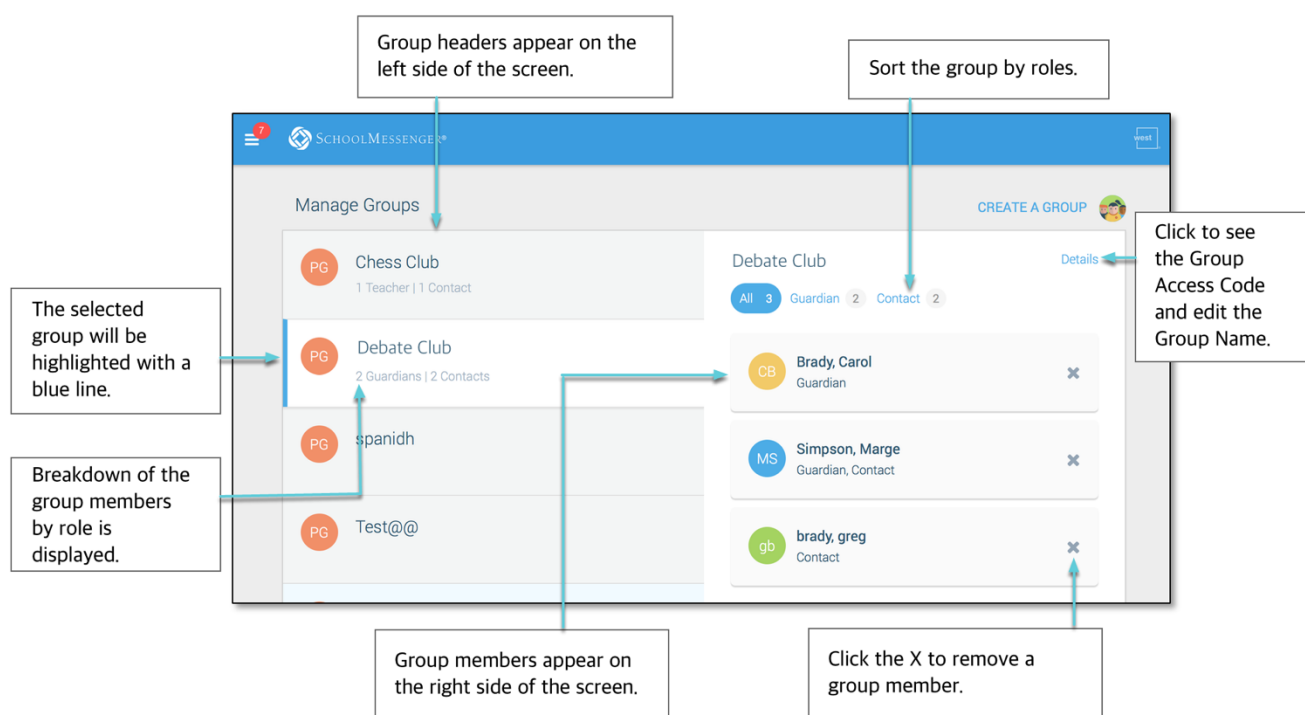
Group headers appear on the left side of the screen.

Sort the group by roles.

7

SchoolMessenger®

west

Manage Groups

CREATE A GROUP

Click to see the Group Access Code and edit the Group Name.

PG Chess Club
1 Teacher | 1 Contact

Debate Club

Details

All 3 Guardian 2 Contact 2

The selected group will be highlighted with a blue line.

PG Debate Club
2 Guardians | 2 Contacts

CB Brady, Carol
Guardian

PG spanidh

MS Simpson, Marge
Guardian, Contact

Breakdown of the group members by role is displayed.

PG Test@@

gb brady, greg
Contact

Group members appear on the right side of the screen.

Click the X to remove a group member.